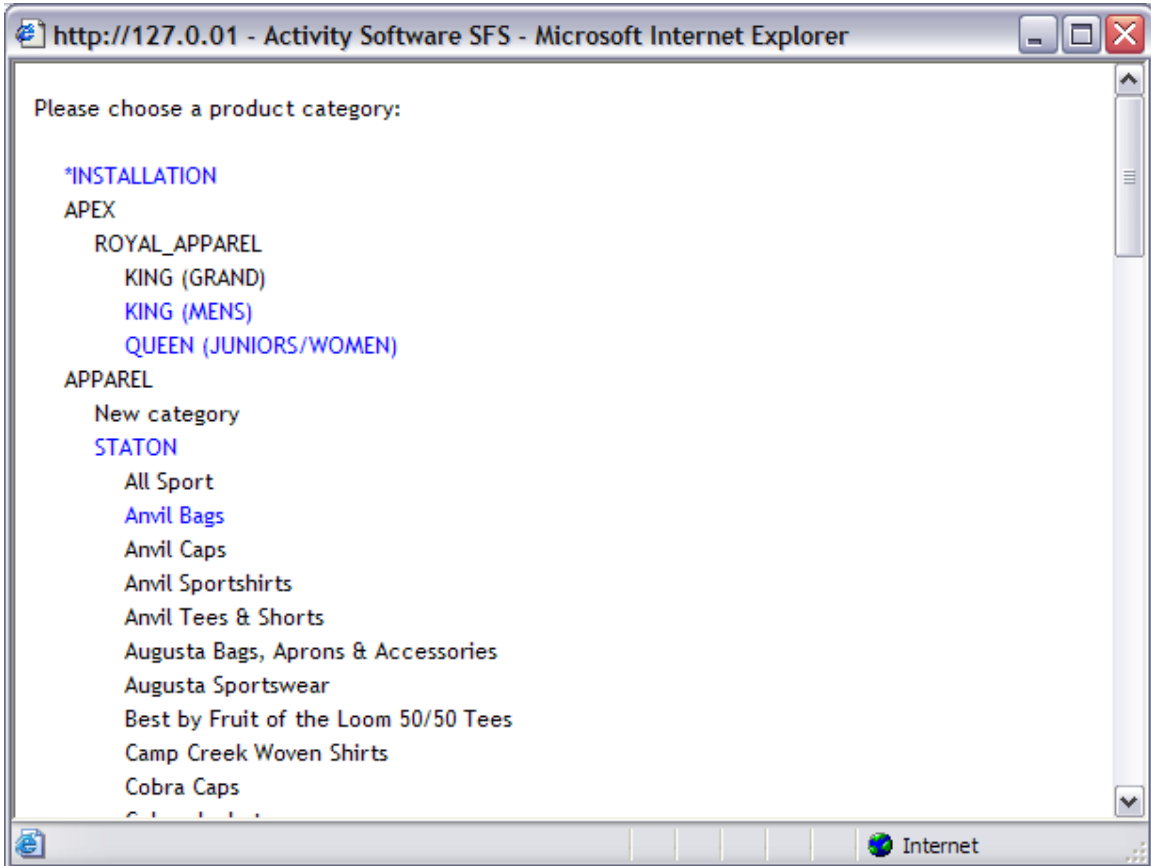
http://127.0.01 - Activity Software SFS - Microsoft Internet Explorer

Please choose a product category:

*INSTALLATION
APEX
ROYAL_APPAREL
KING (GRAND)
KING (MENS)
QUEEN (JUNIORS/WOMEN)
APPAREL
New category
STATON
All Sport
Anvil Bags
Anvil Caps
Anvil Sportshirts
Anvil Tees & Shorts
Augusta Bags, Aprons & Accessories
Augusta Sportswear
Best by Fruit of the Loom 50/50 Tees
Camp Creek Woven Shirts
Cobra Caps
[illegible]

Internet